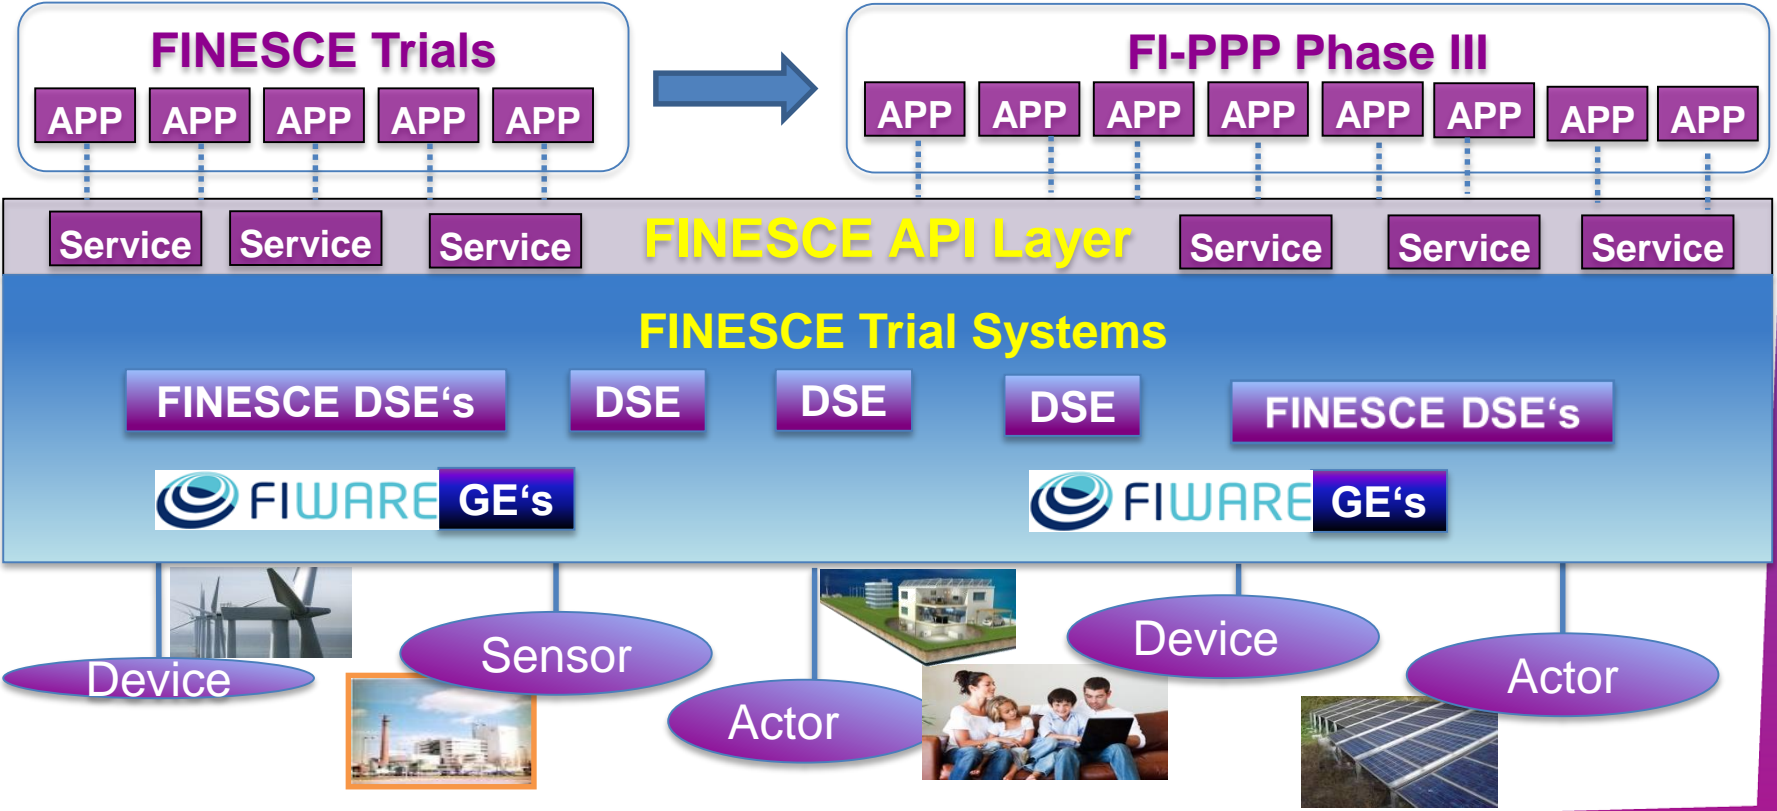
FINESCE Trials

APP APP APP APP APP

FI-PPP Phase III

APP APP APP APP APP APP APP APP

Service Service Service FINESCE API Layer Service Service Service

FINESCE Trial Systems

FINESCE DSE‘s DSE DSE DSE FINESCE DSE‘s

FIWARE GE‘s FIWARE GE‘s

Device Sensor Actor Device Actor